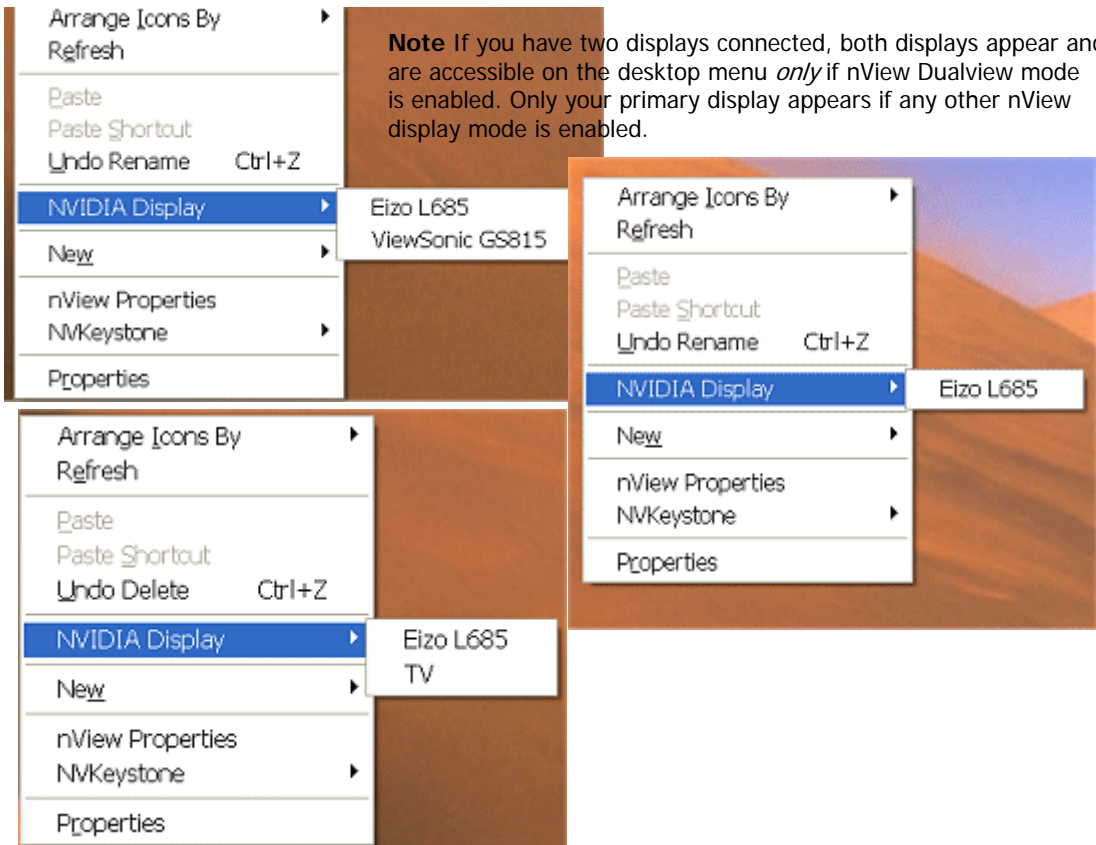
Arrange Icons By
Refresh

Paste
Paste Shortcut
Undo Rename Ctrl+Z

NVIDIA Display
Eizo L685
ViewSonic GS815

New

nView Properties
NVKeystone

Properties

**Note** If you have two displays connected, both displays appear and are accessible on the desktop menu *only* if nView Dualview mode is enabled. Only your primary display appears if any other nView display mode is enabled.

Arrange Icons By
Refresh

Paste
Paste Shortcut
Undo Rename Ctrl+Z

NVIDIA Display
Eizo L685

New

nView Properties
NVKeystone

Properties

Arrange Icons By
Refresh

Paste
Paste Shortcut
Undo Delete Ctrl+Z

NVIDIA Display
Eizo L685
TV

New

nView Properties
NVKeystone

Properties